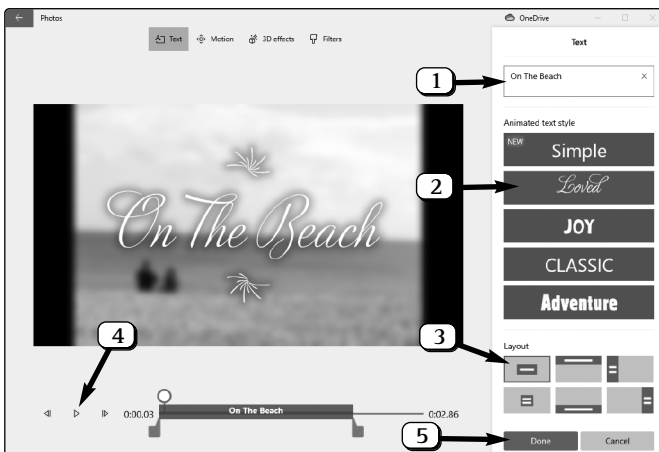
Photos

Text   Motion   3D effects   Filters

On The Beach

OneDrive

Text

1

On The Beach ×

Animated text style

NEW Simple

2

Loved

JOY

CLASSIC

Adventure

3

Layout

4

0:00.03

On The Beach

0:02.86

5

Done

Cancel